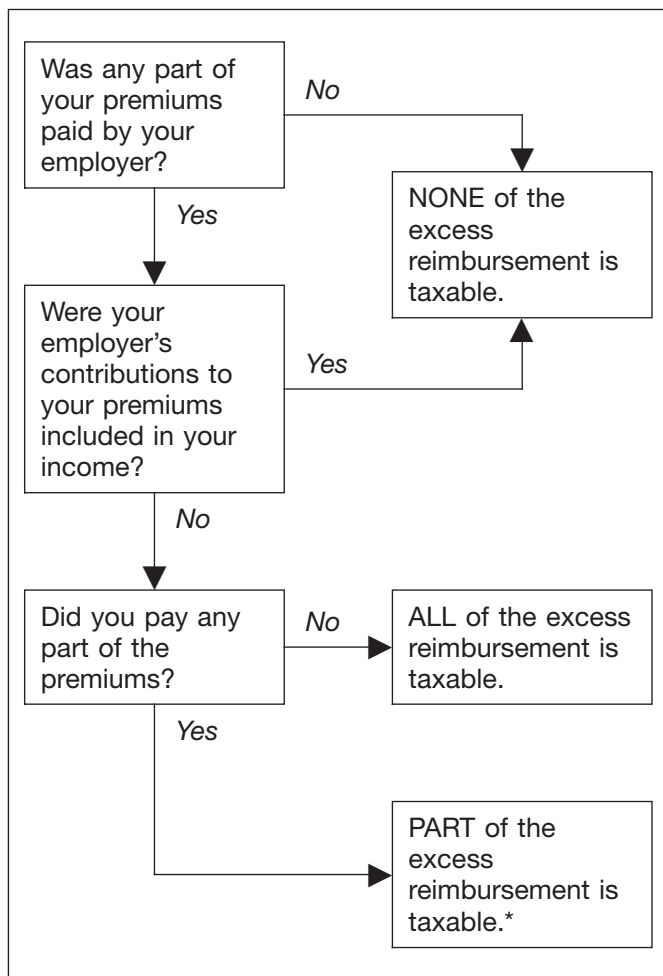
Was any part of your premiums paid by your employer?

No

NONE of the excess reimbursement is taxable.

Yes

Were your employer's contributions to your premiums included in your income?

Yes

No

Did you pay any part of the premiums?

No

ALL of the excess reimbursement is taxable.

Yes

PART of the excess reimbursement is taxable.*